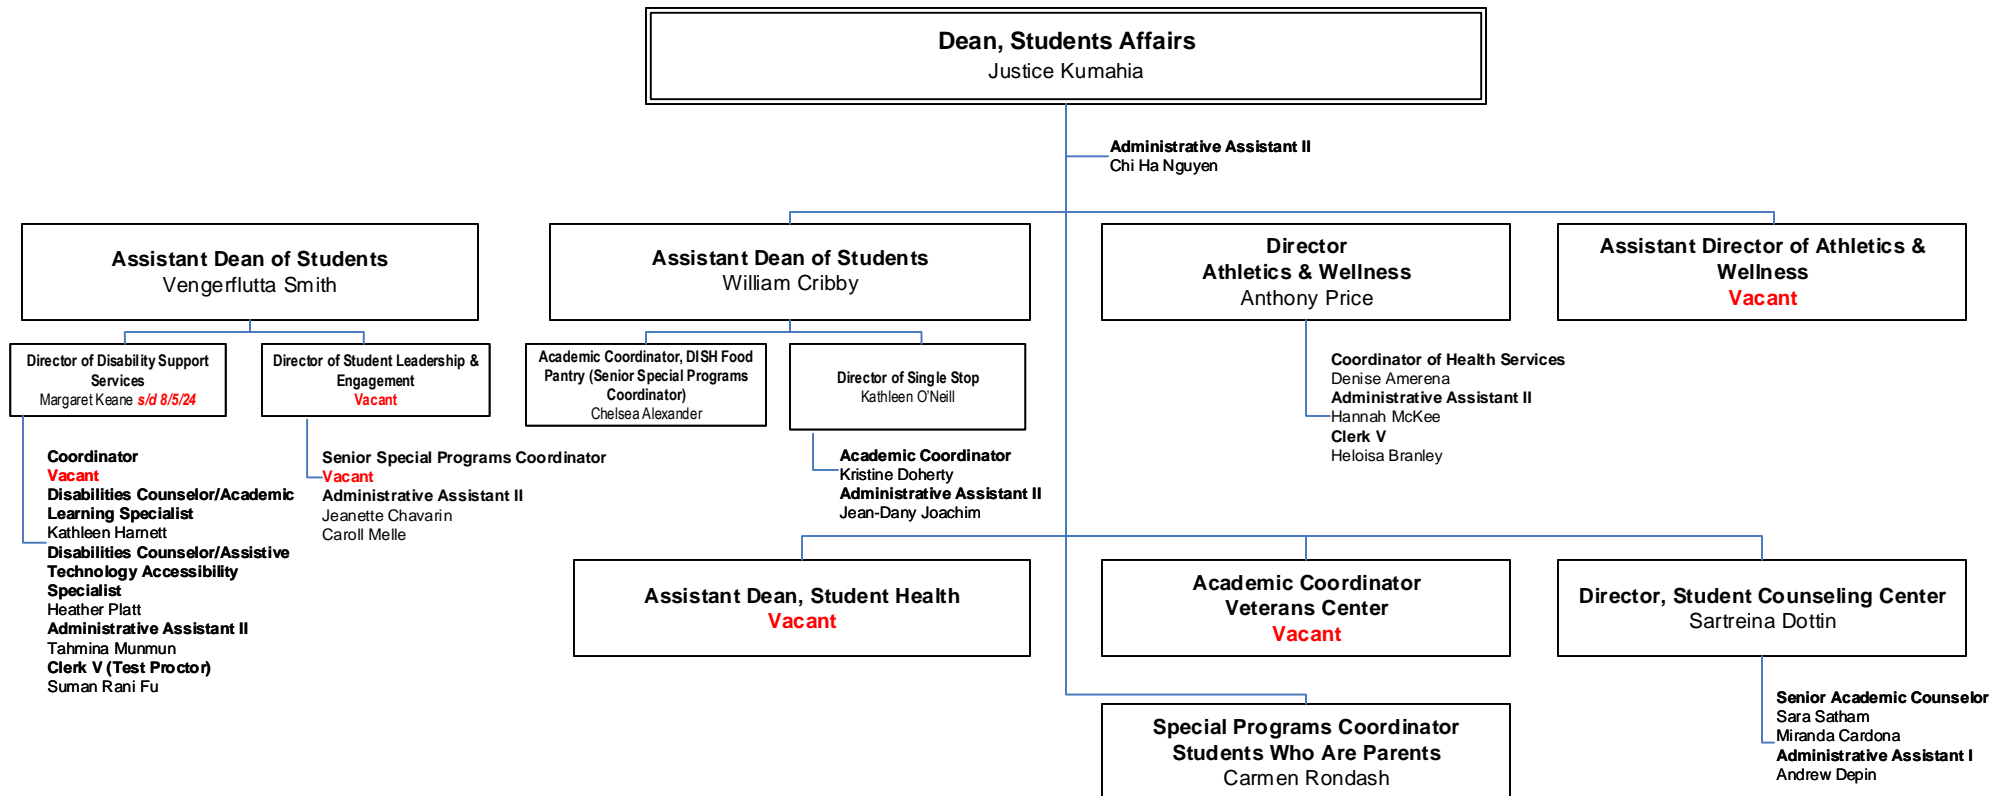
Dean, Students Affairs
Justice Kumahia

Administrative Assistant II
Chi Ha Nguyen

Assistant Dean of Students
Vengerflutta Smith

Assistant Dean of Students
William Cribby

Director
Athletics & Wellness
Anthony Price

Assistant Director of Athletics & Wellness
Vacant

Director of Disability Support Services
Margaret Keane s/d 8/5/24

Director of Student Leadership & Engagement
Vacant

Academic Coordinator, DISH Food Pantry (Senior Special Programs Coordinator)
Chelsea Alexander

Director of Single Stop
Kathleen O'Neill

Coordinator of Health Services
Denise Amerena
Administrative Assistant II
Hannah McKee
Clerk V
Heloisa Branley

Coordinator
Vacant
Disabilities Counselor/Academic Learning Specialist
Kathleen Harnett
Disabilities Counselor/Assistive Technology Accessibility Specialist
Heather Platt
Administrative Assistant II
Tahmina Munmun
Clerk V (Test Proctor)
Suman Rani Fu

Senior Special Programs Coordinator
Vacant
Administrative Assistant II
Jeanette Chavarin
Caroll Melle

Academic Coordinator
Kristine Doherty
Administrative Assistant II
Jean-Dany Joachim

Assistant Dean, Student Health
Vacant

Academic Coordinator
Veterans Center
Vacant

Director, Student Counseling Center
Sartreina Dottin

Senior Academic Counselor
Sara Satham
Miranda Cardona
Administrative Assistant I
Andrew Depin

Special Programs Coordinator
Students Who Are Parents
Carmen Rondash